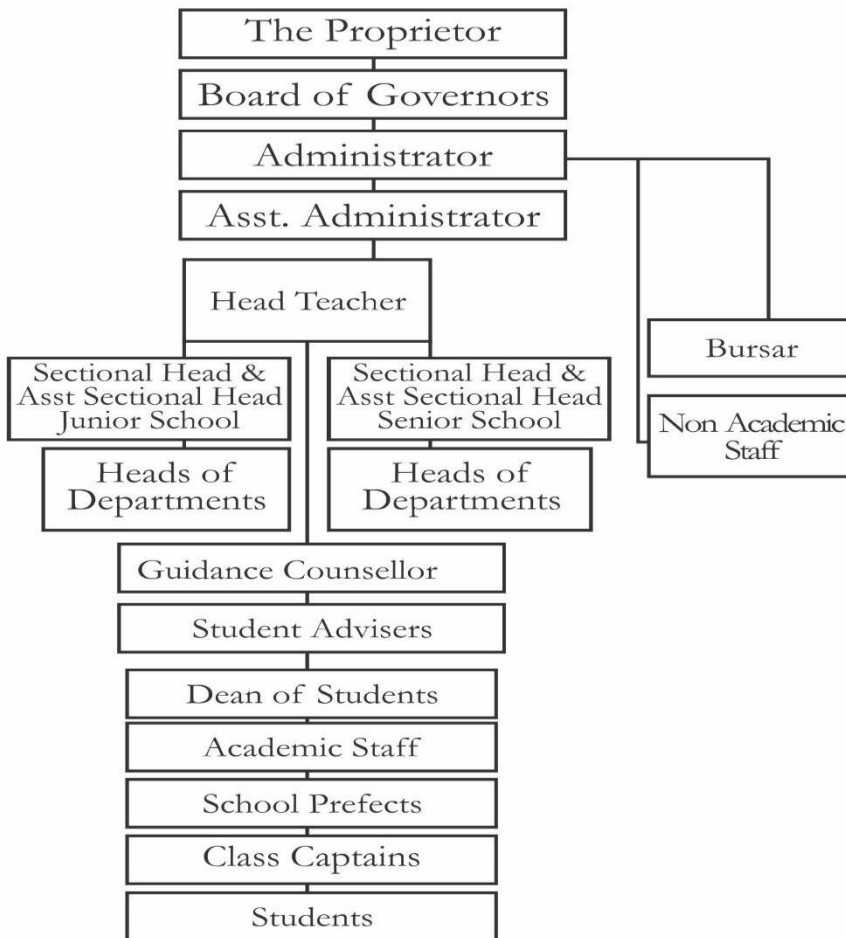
The Proprietor

Board of Governors

Administrator

Asst. Administrator

Head Teacher

Bursar

Sectional Head & Asst Sectional Head Junior School

Sectional Head & Asst Sectional Head Senior School

Non Academic Staff

Heads of Departments

Heads of Departments

Guidance Counsellor

Student Advisers

Dean of Students

Academic Staff

School Prefects

Class Captains

Students